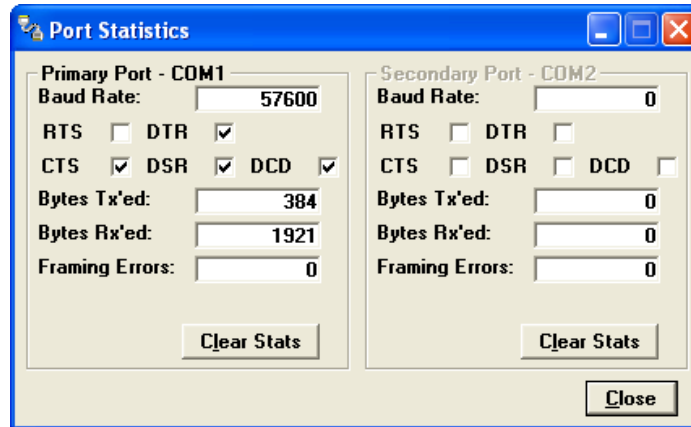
Port Statistics

Primary Port - COM1
Baud Rate: 57600
RTS DTR
CTS DSR DCD
Bytes Tx'ed: 384
Bytes Rx'ed: 1921
Framing Errors: 0
Clear Stats

Secondary Port - COM2
Baud Rate: 0
RTS DTR
CTS DSR DCD
Bytes Tx'ed: 0
Bytes Rx'ed: 0
Framing Errors: 0
Clear Stats

Close